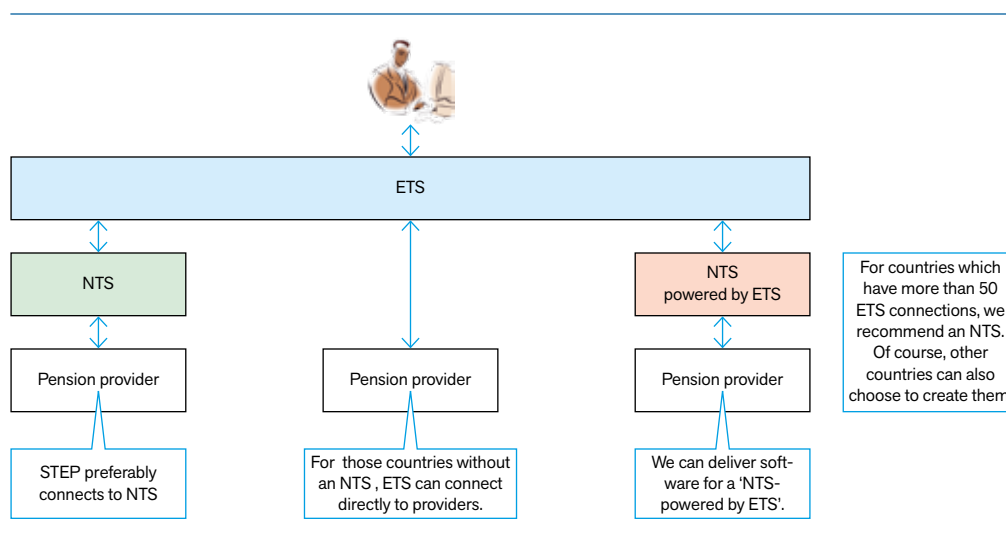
ETS

NTS

NTS powered by ETS

For countries which have more than 50 ETS connections, we recommend an NTS. Of course, other countries can also choose to create them

Pension provider

Pension provider

Pension provider

STEP preferably connects to NTS

For those countries without an NTS , ETS can connect directly to providers.

We can deliver software for a 'NTS-powered by ETS'.